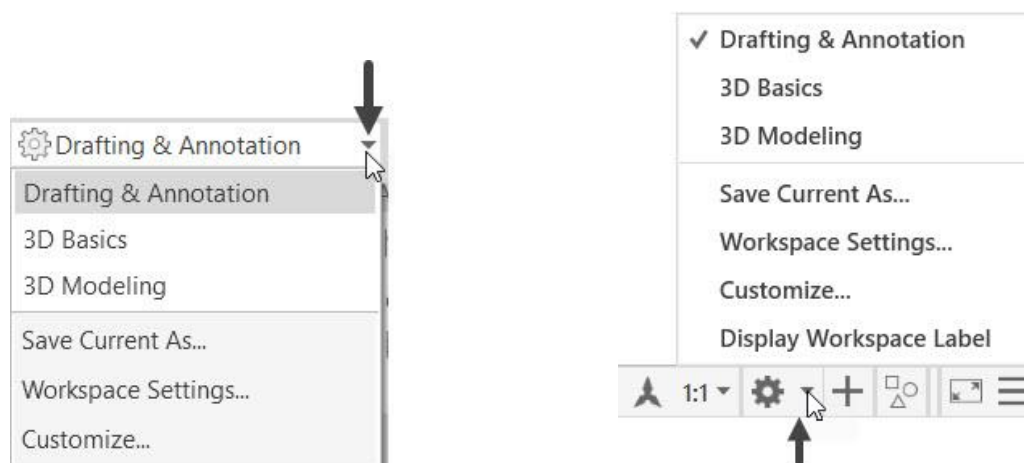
Drafting & Annotation
Drafting & Annotation
3D Basics
3D Modeling
Save Current As...
Workspace Settings...
Customize...

✓ Drafting & Annotation
3D Basics
3D Modeling
Save Current As...
Workspace Settings...
Customize...
Display Workspace Label
1:1